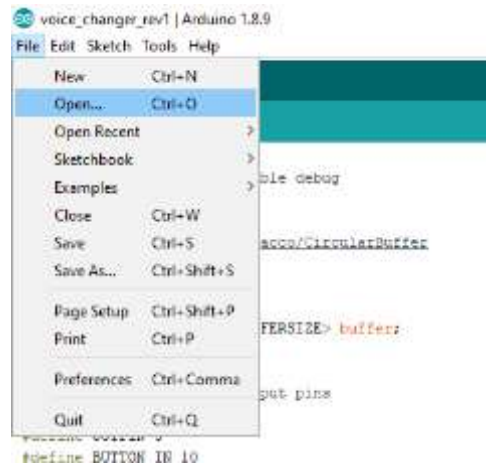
voice_changer_rev1 | Arduino 1.8.9
File Edit Sketch Tools Help

New Ctrl+N
Open... Ctrl+O
Open Recent
Sketchbook
Examples
Close Ctrl+W
Save Ctrl+S
Save As... Ctrl+Shift+S
Page Setup Ctrl+Shift+P
Print Ctrl+P
Preferences Ctrl+Comma
Quit Ctrl+Q

ble debug
acco/CircularBuffer
FERSIZE> buffer;
put pins
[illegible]
#define BUTTON IN 10